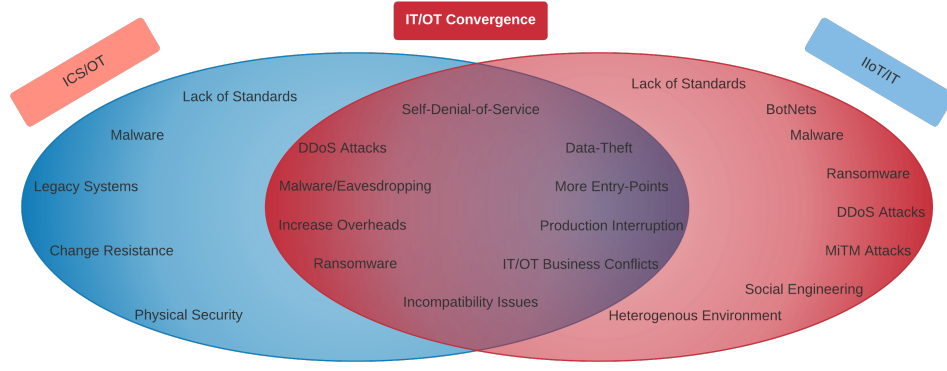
IT/OT Convergence

ICS/OT

IIoT/IT

Lack of Standards

Malware

Legacy Systems

Change Resistance

Physical Security

Self-Denial-of-Service

DDoS Attacks

Data-Theft

Malware/Eavesdropping

More Entry-Points

Increase Overheads

Production Interruption

Ransomware

IT/OT Business Conflicts

Incompatibility Issues

Lack of Standards

BotNets

Malware

Ransomware

DDoS Attacks

MiTM Attacks

Social Engineering

Heterogenous Environment